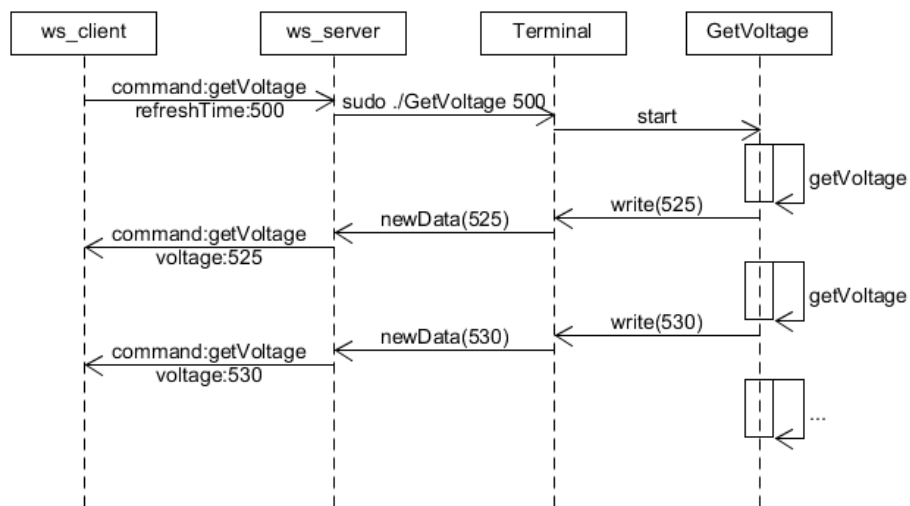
ws_client

ws_server

Terminal

GetVoltage

command:getVoltage
refreshTime:500

sudo ./GetVoltage 500

start

getVoltage

write(525)

newData(525)

command:getVoltage
voltage:525

getVoltage

write(530)

newData(530)

command:getVoltage
voltage:530

...